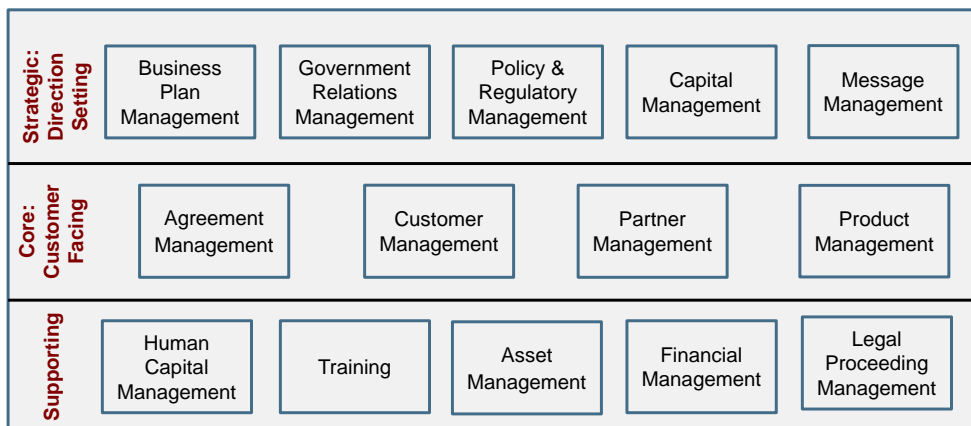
Strategic: Direction Setting

Business Plan Management

Government Relations Management

Policy & Regulatory Management

Capital Management

Message Management

Core: Customer Facing

Agreement Management

Customer Management

Partner Management

Product Management

Supporting

Human Capital Management

Training

Asset Management

Financial Management

Legal Proceeding Management